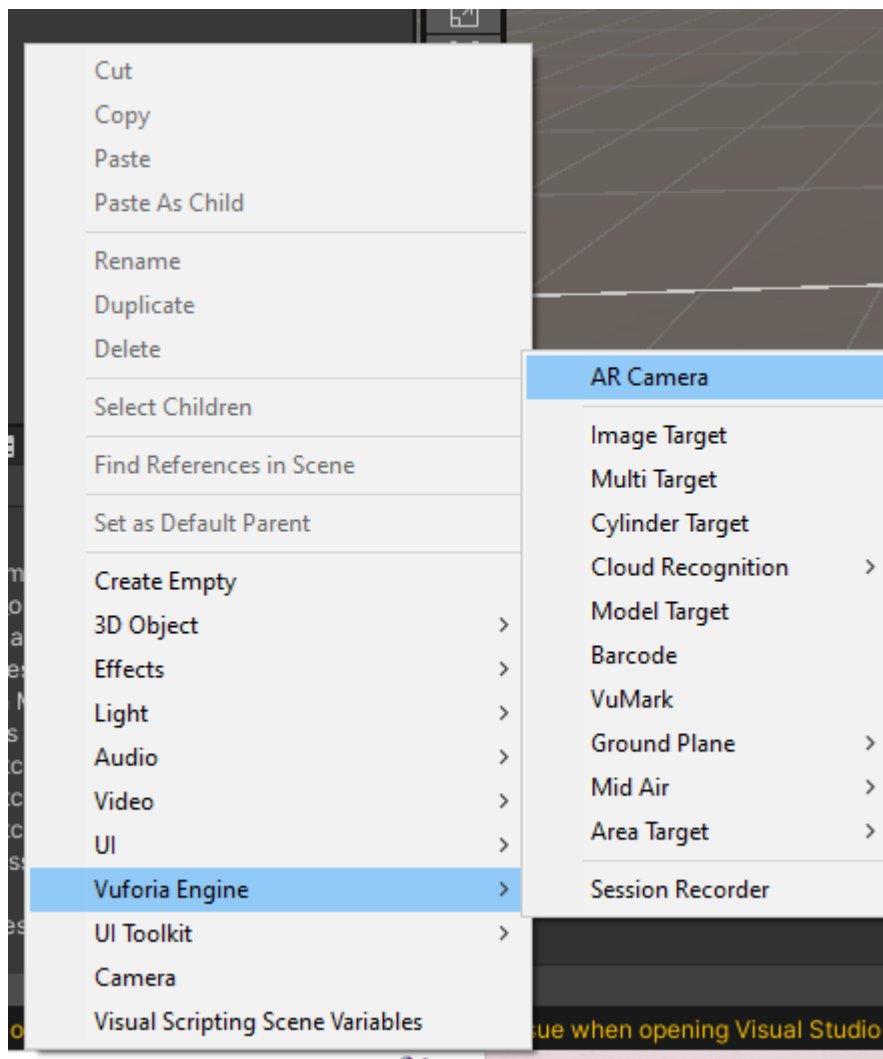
Cut
Copy
Paste
Paste As Child

Rename
Duplicate
Delete

Select Children

Find References in Scene

Set as Default Parent

Create Empty
3D Object >
Effects >
Light >
Audio >
Video >
UI >
Vuforia Engine >
UI Toolkit >
Camera
Visual Scripting Scene Variables

AR Camera

Image Target
Multi Target
Cylinder Target
Cloud Recognition >
Model Target
Barcode
VuMark
Ground Plane >
Mid Air >
Area Target >

Session Recorder

sue when opening Visual Studio